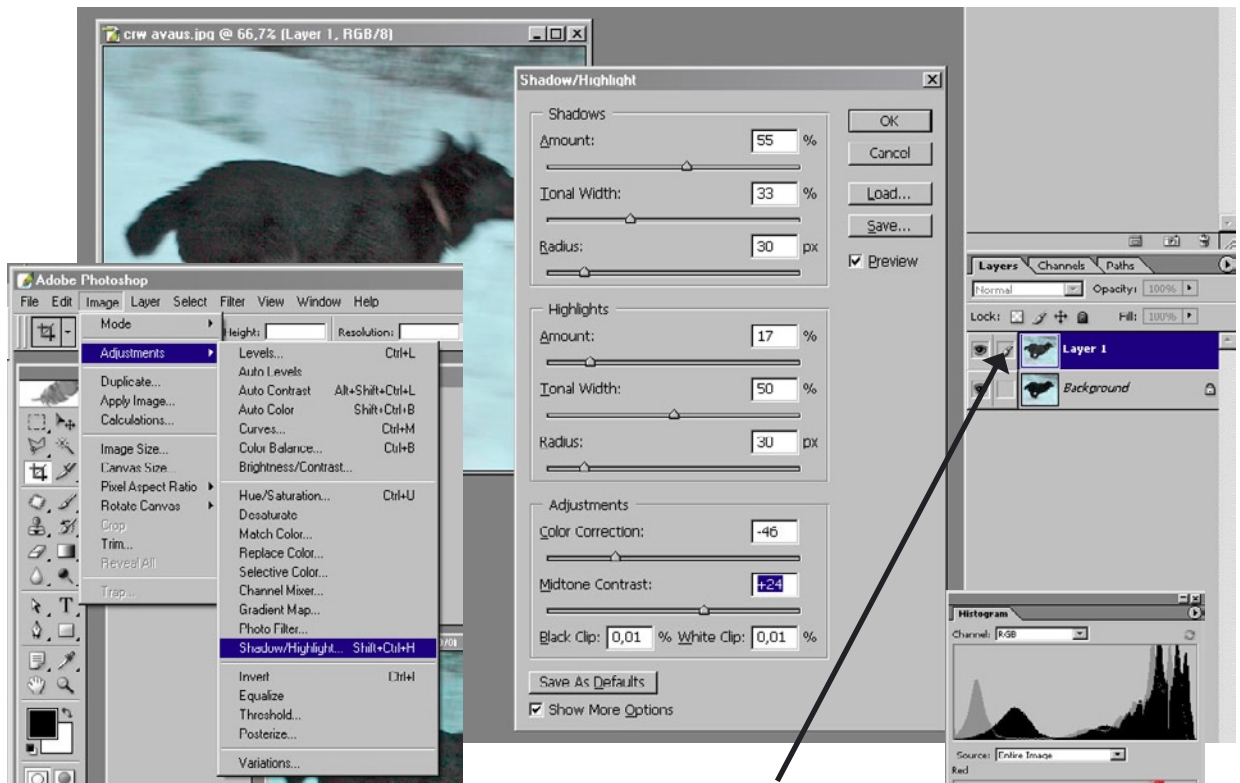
crw avaus.jpg @ 66,7% (Layer 1, RGB/8)

Shadow/Highlight

Shadows
Amount: 55 %
Tonal Width: 33 %
Radius: 30 px

Highlights
Amount: 17 %
Tonal Width: 50 %
Radius: 30 px

Adjustments
Color Correction: -46
Midtone Contrast: +24
Black Clip: 0,01 % White Clip: 0,01 %

Save As Defaults
Show More Options

OK
Cancel
Load...
Save...
Preview

Adobe Photoshop
File Edit Image Layer Select Filter View Window Help
Height: Resolution:

Mode
Adjustments
Duplicate...
Apply Image...
Calculations...
Image Size...
Canvas Size...
Pixel Aspect Ratio
Rotate Canvas
Crop
Trim...
Reveal All
Trap...

Levels... Ctrl+L
Auto Levels
Auto Contrast Alt+Shift+Ctrl+L
Auto Color Shift+Ctrl+B
Curves... Ctrl+M
Color Balance... Ctrl+B
Brightness/Contrast...
Hue/Saturation... Ctrl+U
Desaturate
Match Color...
Replace Color...
Selective Color...
Channel Mixer...
Gradient Map...
Photo Filter...
Shadow/Highlight... Shift+Ctrl+H
Invert Ctrl+I
Equalize
Threshold...
Posterize...
Variations...

Layers Channels Paths
Normal Opacity: 100%
Lock: Fill: 100%
Layer 1
Background

Histogram
Channel: RGB
Source: Entire Image
Red